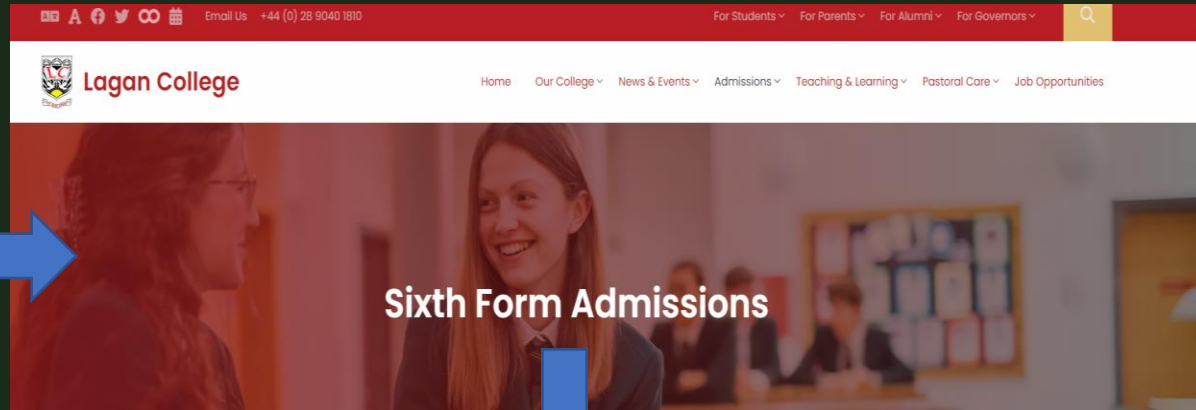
Email Us +44 (0) 28 9040 1810

For Students For Parents For Alumni For Governors

Lagan College

Home Our College News & Events Admissions Teaching & Learning Pastoral Care Job Opportunities

Sixth Form Admissions